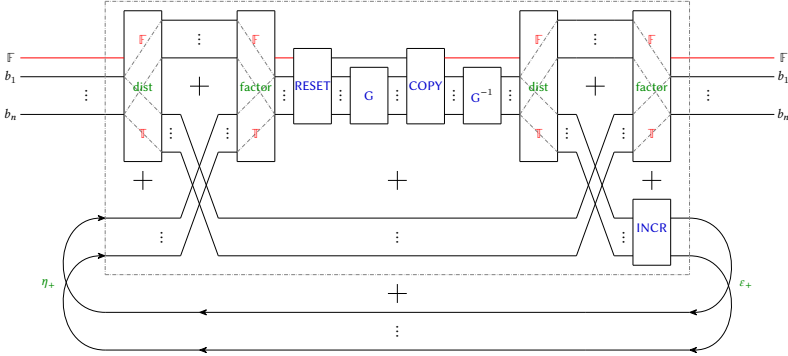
$\mathbb{F}$
$b_1$
⋮
$b_n$
$\mathbb{F}$
dist
$\mathbb{T}$
⋮
+
⋮
+
$\mathbb{F}$
factor
$\mathbb{T}$
⋮
⋮
RESET
⋮
G
⋮
COPY
⋮
$G^{-1}$
⋮
$\mathbb{F}$
dist
$\mathbb{T}$
⋮
⋮
+
$\mathbb{F}$
factor
$\mathbb{T}$
⋮
$\mathbb{F}$
$b_1$
⋮
$b_n$
+
+
+
⋮
⋮
INCR
$\eta_+$
$\varepsilon_+$
+
⋮